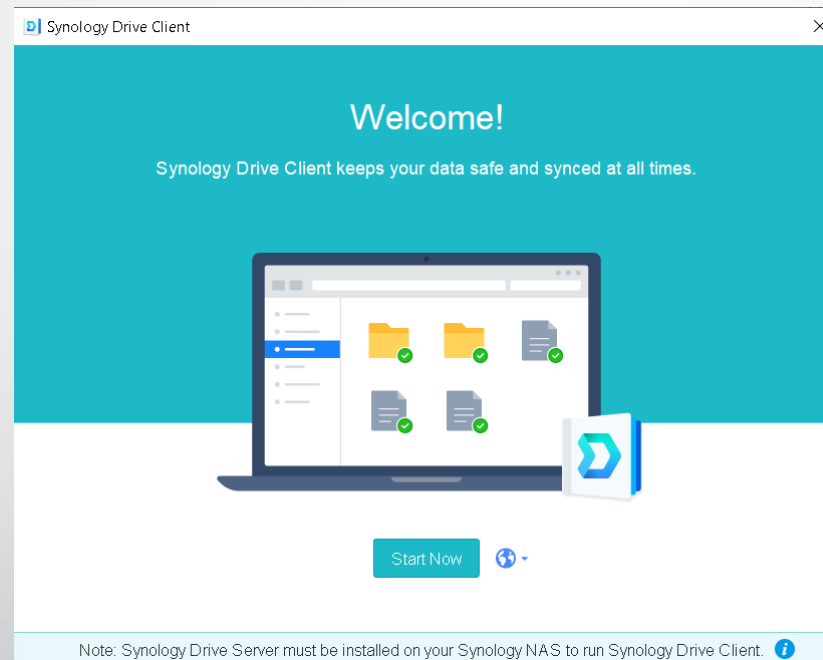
Synology Drive Client

Welcome!

Synology Drive Client keeps your data safe and synced at all times.

Start Now

Note: Synology Drive Server must be installed on your Synology NAS to run Synology Drive Client.